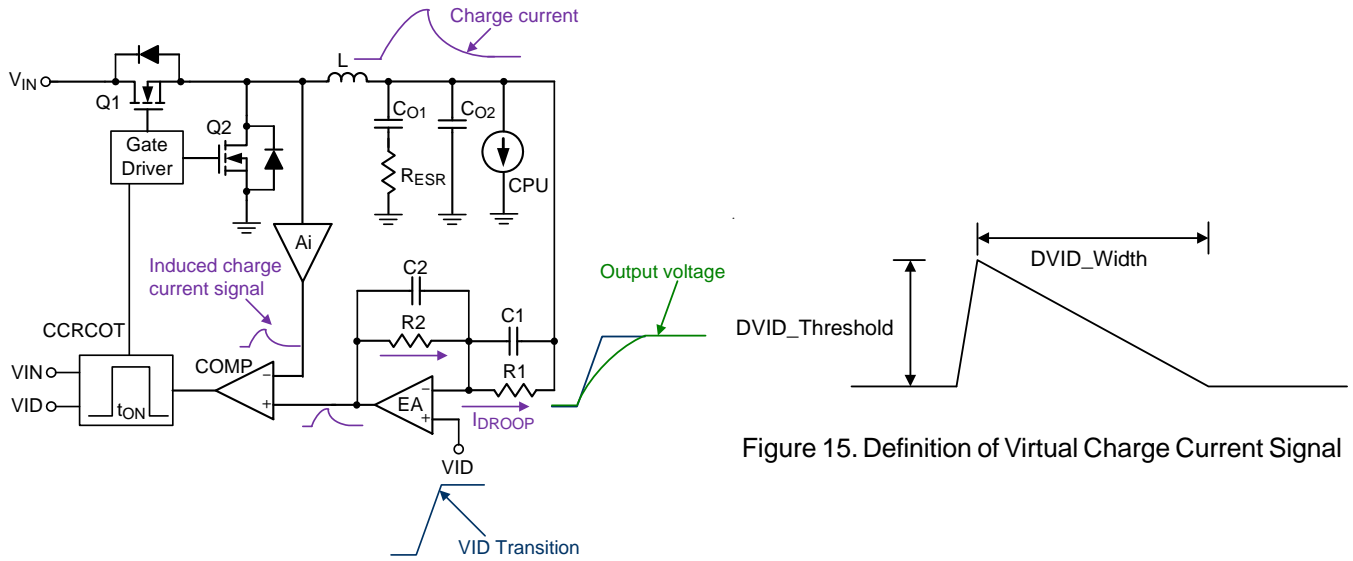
Charge current

$V_{IN}$

Q1

L

$C_{O1}$

$C_{O2}$

Q2

Gate Driver

$R_{ESR}$

CPU

Ai

Induced charge current signal

C2

Output voltage

R2

C1

CCRCOT

COMP

R1

VIN

VID

$t_{ON}$

EA

$I_{DROOP}$

VID

VID Transition

DVID_Width

DVID_Threshold

Figure 15. Definition of Virtual Charge Current Signal